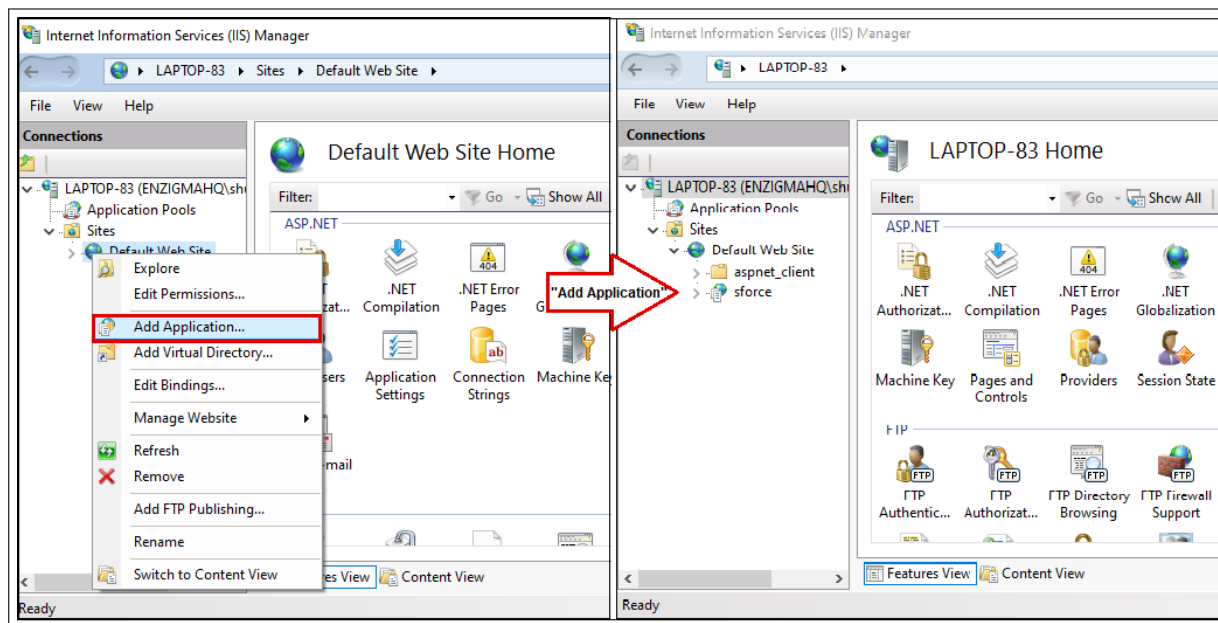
Internet Information Services (IIS) Manager

LAPTOP-83 ▸ Sites ▸ Default Web Site ▸

File View Help

Connections

LAPTOP-83 (ENZIGMAHQ\sh
Application Pools
Sites
Default Web Site

Explore
Edit Permissions...
Add Application...
Add Virtual Directory...
Edit Bindings...
Manage Website
Refresh
Remove
Add FTP Publishing...
Rename
Switch to Content View

Default Web Site Home

Filter: Go Show All

ASP.NET

.NET Authorizat... .NET Compilation .NET Error Pages G

sers Application Settings Connection Strings Machine Ke

-mail

Features View Content View

Ready

"Add Application"

Internet Information Services (IIS) Manager

LAPTOP-83 ▸

File View Help

Connections

LAPTOP-83 (ENZIGMAHQ\sh
Application Pools
Sites
Default Web Site
aspnet_client
sforce

LAPTOP-83 Home

Filter: Go Show All

ASP.NET

.NET Authorizat... .NET Compilation .NET Error Pages .NET Globalization

Machine Key Pages and Controls Providers Session State

FTP

FTP Authentic... FTP Authorizat... FTP Directory Browsing FTP Firewall Support

Features View Content View

Ready